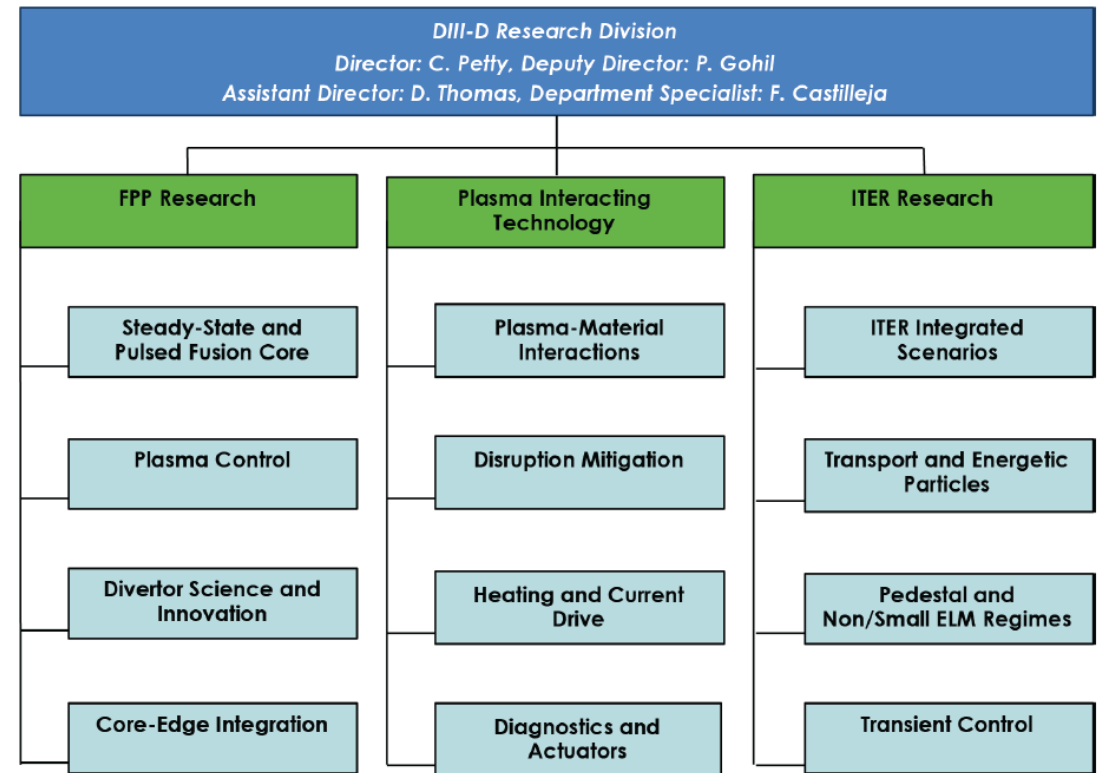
DIII-D Research Division
Director: C. Petty, Deputy Director: P. Gohil
Assistant Director: D. Thomas, Department Specialist: F. Castilleja

FPP Research

Steady-State and Pulsed Fusion Core

Plasma Control

Divertor Science and Innovation

Core-Edge Integration

Plasma Interacting Technology

Plasma-Material Interactions

Disruption Mitigation

Heating and Current Drive

Diagnostics and Actuators

ITER Research

ITER Integrated Scenarios

Transport and Energetic Particles

Pedestal and Non/Small ELM Regimes

Transient Control